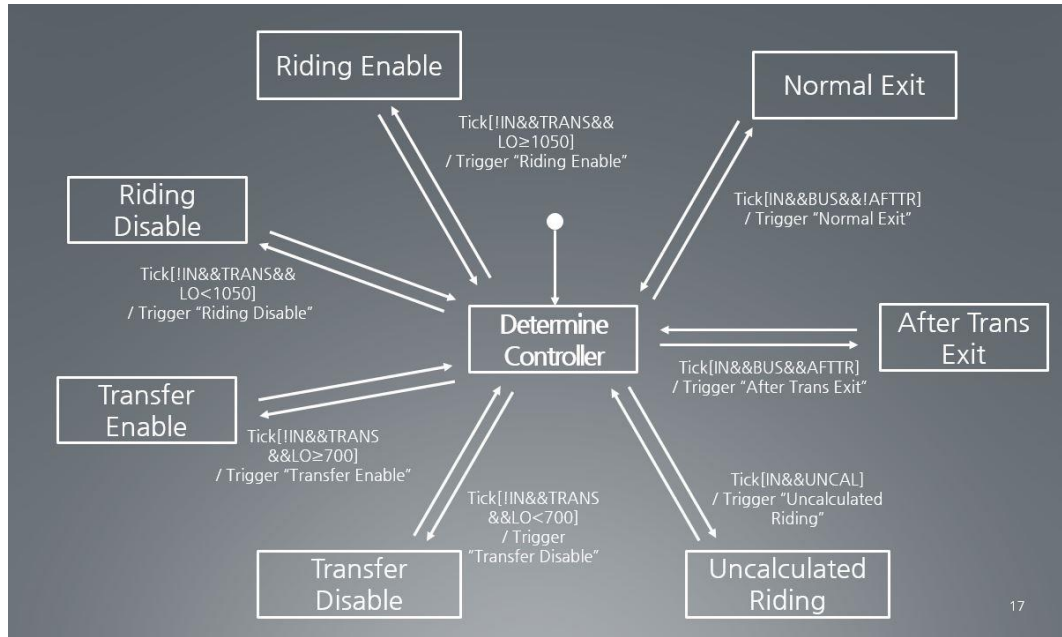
Riding Enable

Tick[!IN&&TRANS&& LO≥1050] / Trigger "Riding Enable"

Normal Exit

Riding Disable

Tick[IN&&BUS&&!AFTTR] / Trigger "Normal Exit"

Tick[!IN&&TRANS&& LO<1050] / Trigger "Riding Disable"

Determine Controller

After Trans Exit

Tick[IN&&BUS&&AFTTR] / Trigger "After Trans Exit"

Transfer Enable

Tick[!IN&&TRANS &&LO≥700] / Trigger "Transfer Enable"

Tick[!IN&&TRANS &&LO<700] / Trigger "Transfer Disable"

Tick[IN&&UNCAL] / Trigger "Uncalculated Riding"

Transfer Disable

Uncalculated Riding

17